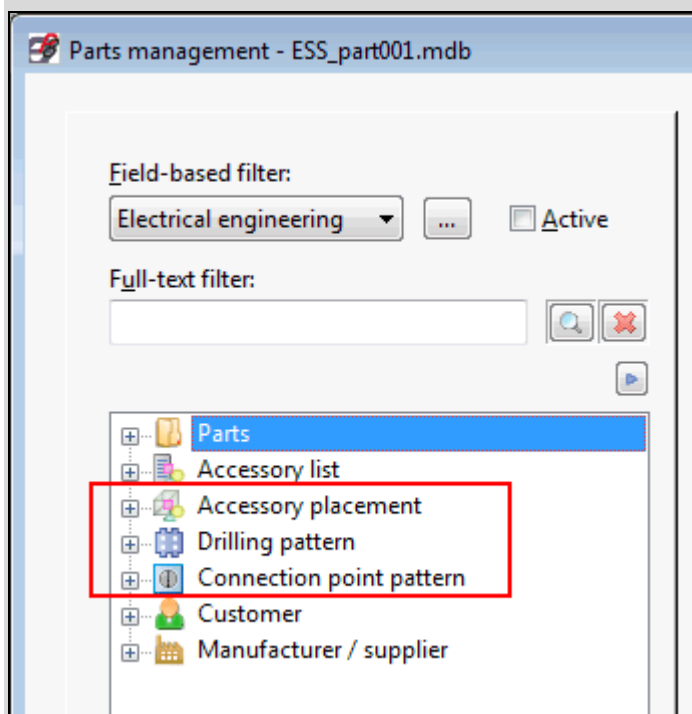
Parts management - ESS_part001.mdb

Field-based filter:
Electrical engineering
...
Active

Full-text filter:

Parts
Accessory list
Accessory placement
Drilling pattern
Connection point pattern
Customer
Manufacturer / supplier